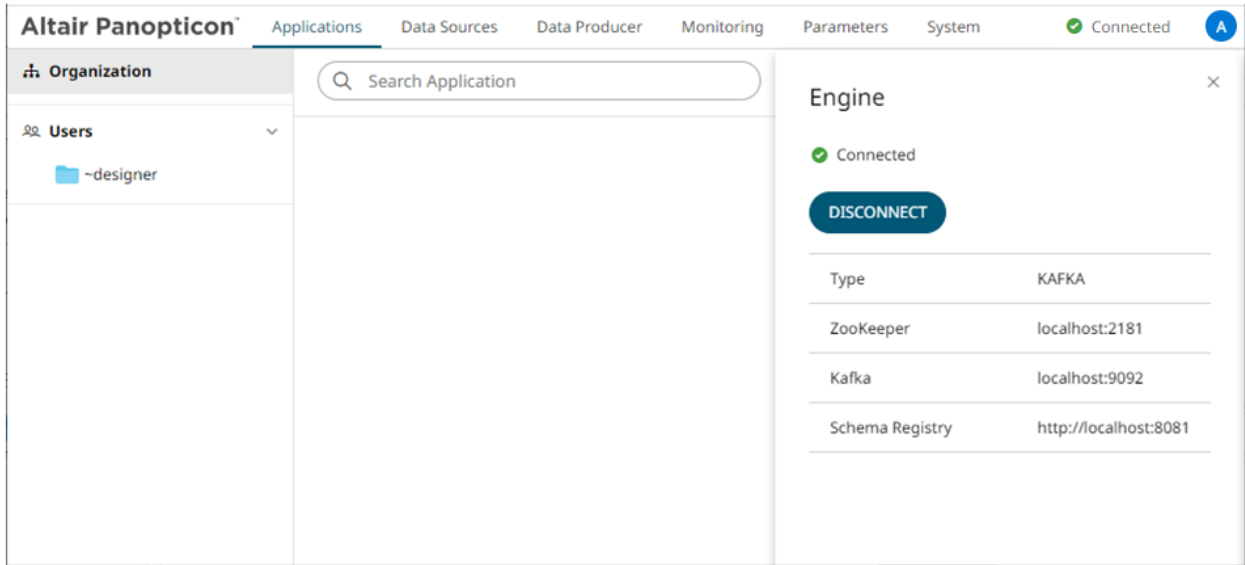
Altair Panopticon™ Applications Data Sources Data Producer Monitoring Parameters System Connected A

Organization

Users

~designer

Search Application

Engine

×

Connected

DISCONNECT

| Type | KAFKA |
|---|---|
| ZooKeeper | localhost:2181 |
| Kafka | localhost:9092 |
| Schema Registry | http://localhost:8081 |